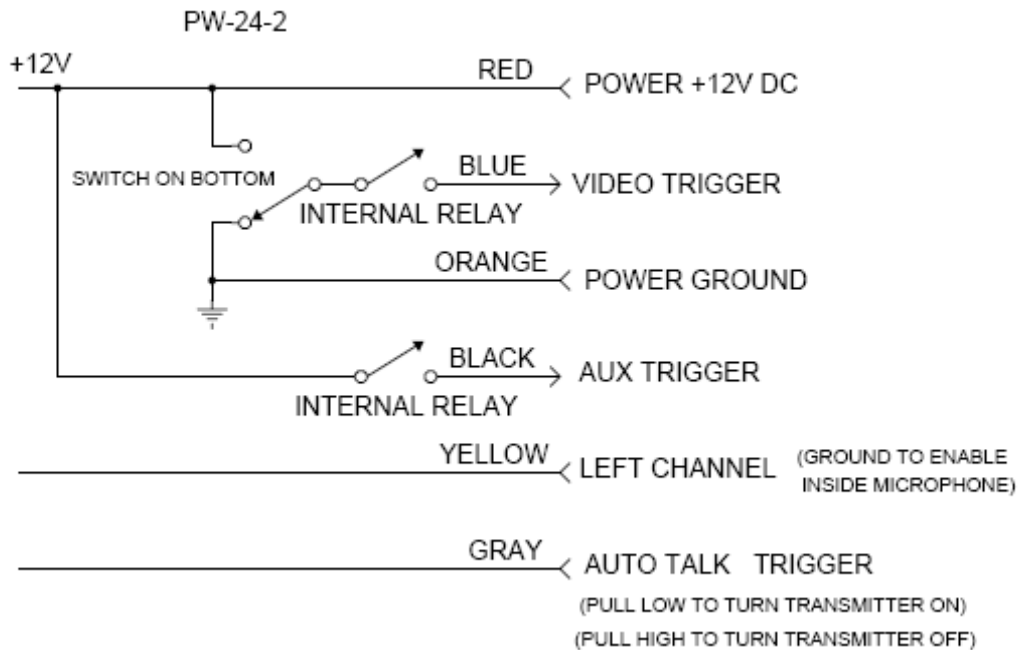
PW-24-2

+12V

RED POWER +12V DC

SWITCH ON BOTTOM

BLUE VIDEO TRIGGER

INTERNAL RELAY

ORANGE POWER GROUND

BLACK AUX TRIGGER

INTERNAL RELAY

YELLOW LEFT CHANNEL (GROUND TO ENABLE INSIDE MICROPHONE)

GRAY AUTO TALK TRIGGER

(PULL LOW TO TURN TRANSMITTER ON)

(PULL HIGH TO TURN TRANSMITTER OFF)